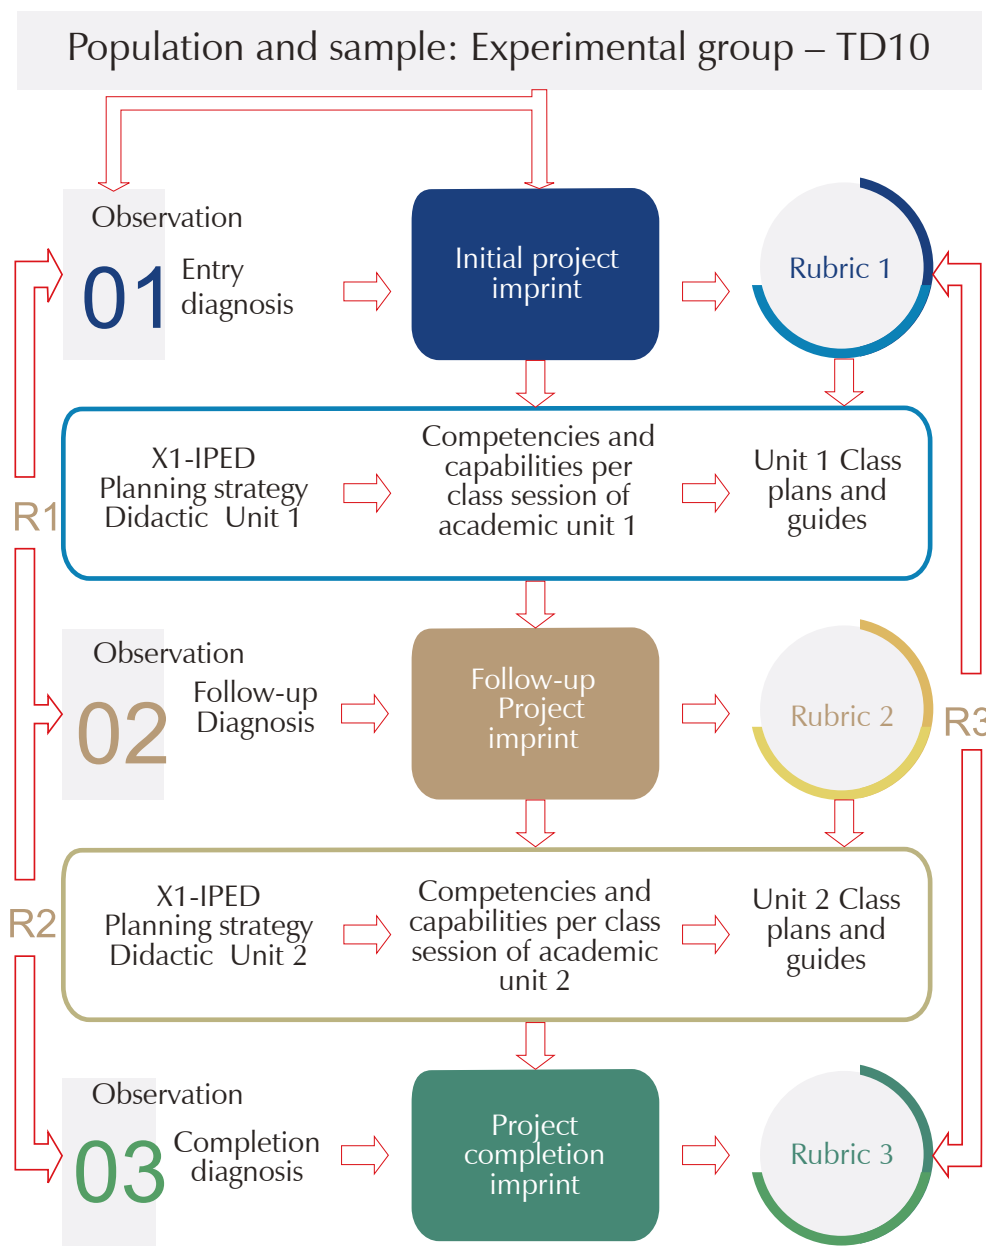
Population and sample: Experimental group – TD10

Observation

01 Entry diagnosis

Initial project imprint

Rubric 1

R1

X1-IPED Planning strategy Didactic Unit 1

Competencies and capabilities per class session of academic unit 1

Unit 1 Class plans and guides

Observation

02 Follow-up Diagnosis

Follow-up Project imprint

Rubric 2

R3

R2

X1-IPED Planning strategy Didactic Unit 2

Competencies and capabilities per class session of academic unit 2

Unit 2 Class plans and guides

Observation

03 Completion diagnosis

Project completion imprint

Rubric 3